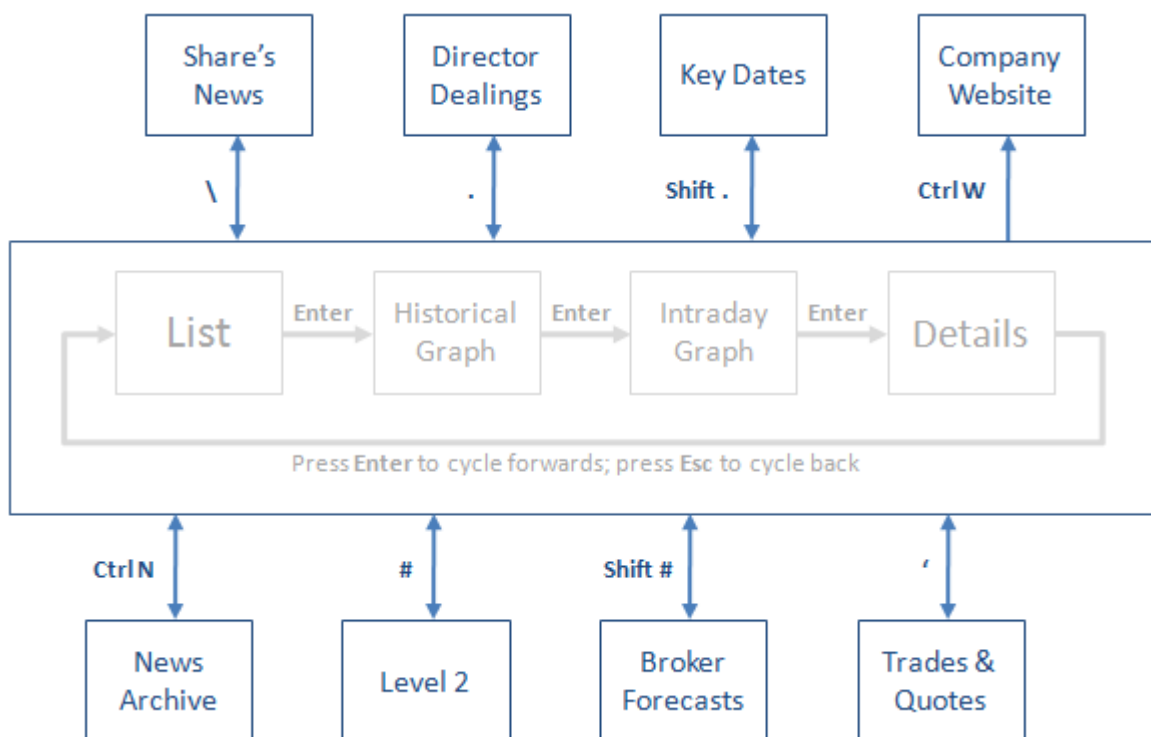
Share's News

Director Dealings

Key Dates

Company Website

\

.

Shift .

Ctrl W

List

Enter

Historical Graph

Enter

Intraday Graph

Enter

Details

Press Enter to cycle forwards; press Esc to cycle back

Ctrl N

#

Shift #

'

News Archive

Level 2

Broker Forecasts

Trades & Quotes